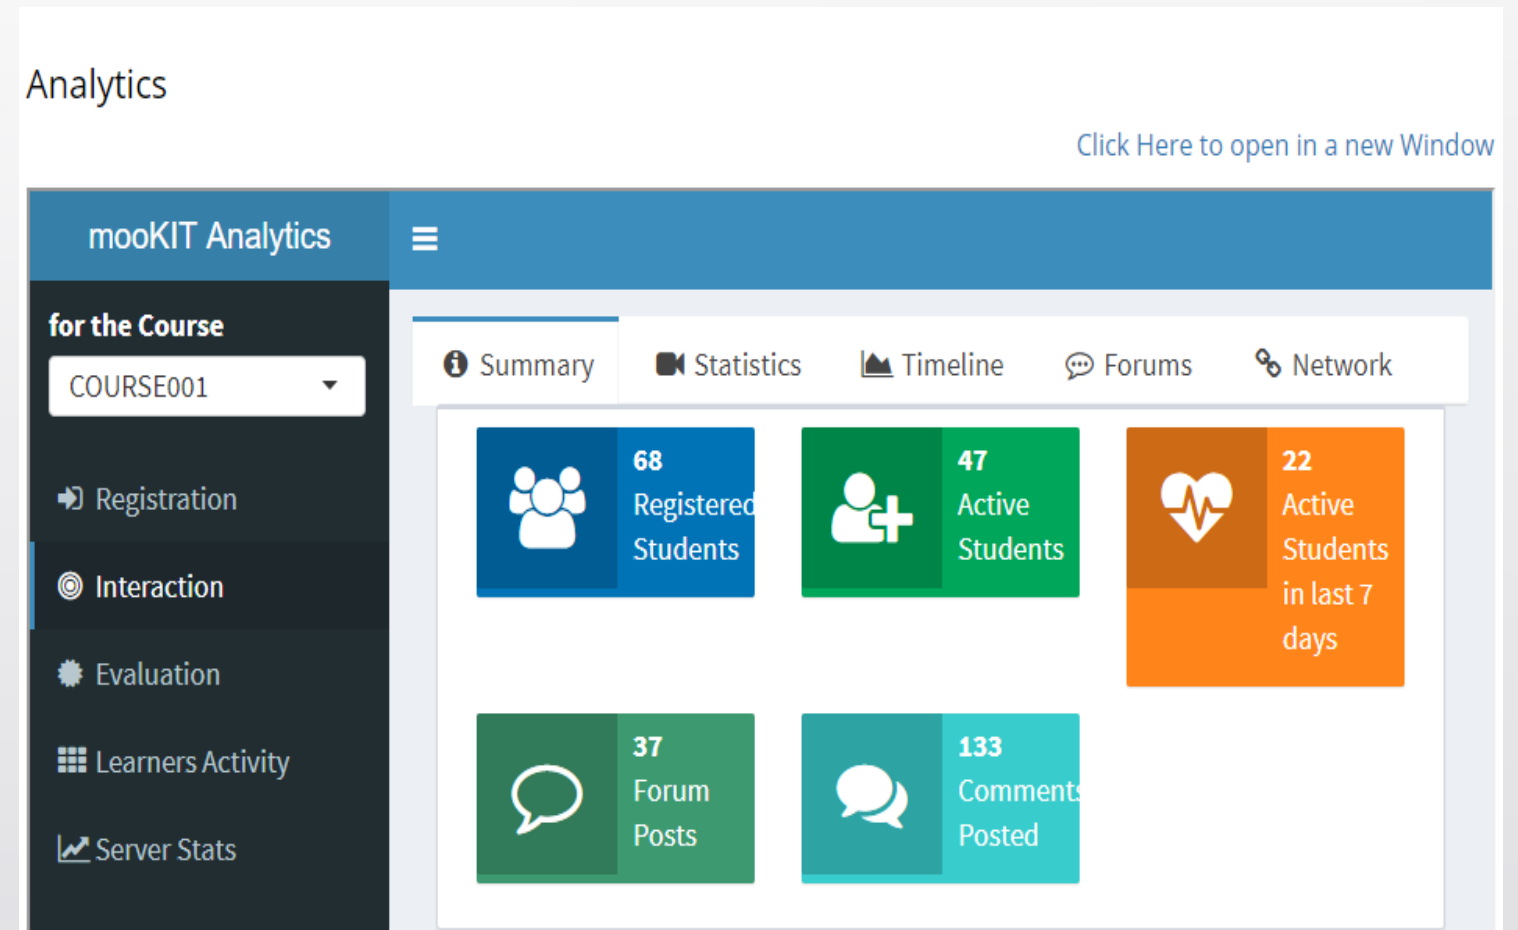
Analytics

Click Here to open in a new Window

mooKIT Analytics

for the Course

COURSE001

Registration

Interaction

Evaluation

Learners Activity

Server Stats

Summary Statistics Timeline Forums Network

68 Registered Students

47 Active Students

22 Active Students in last 7 days

37 Forum Posts

133 Comments Posted